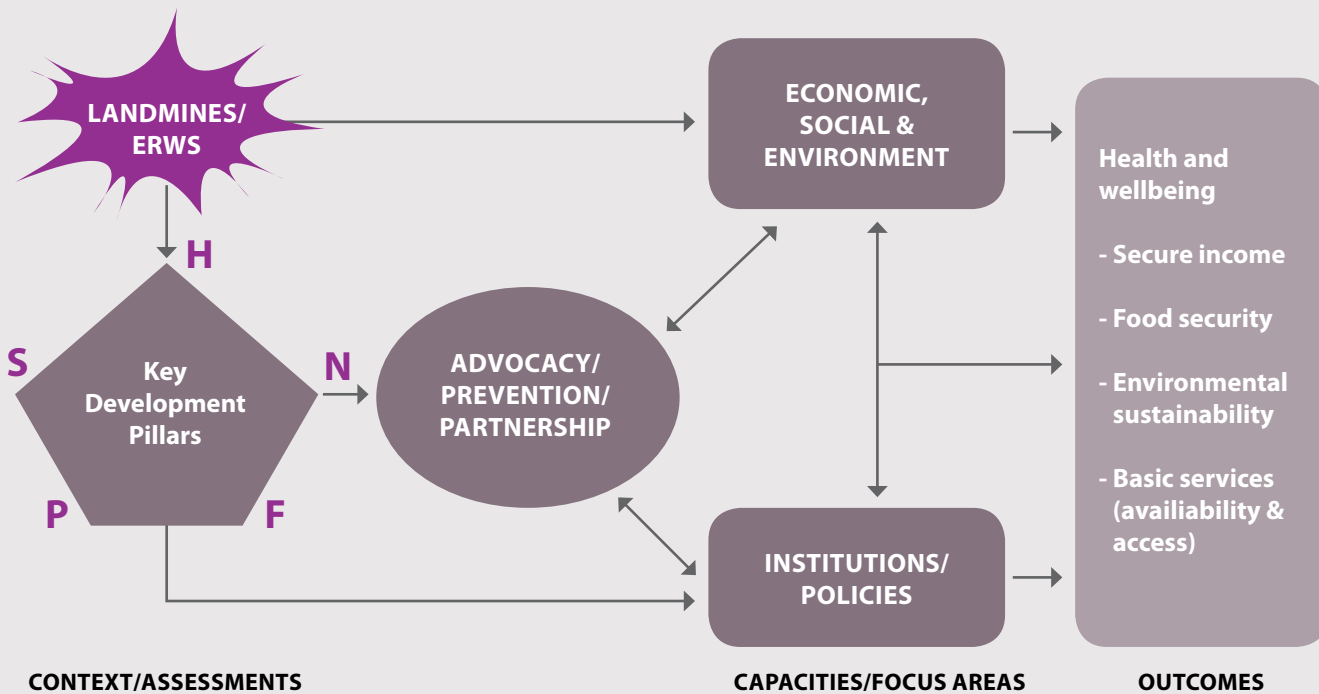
LANDMINES/ ERWS

H

S

N

Key Development Pillars

P

F

ADVOCACY/ PREVENTION/ PARTNERSHIP

ECONOMIC, SOCIAL & ENVIRONMENT

INSTITUTIONS/ POLICIES

Health and wellbeing

- Secure income

- Food security

- Environmental sustainability

- Basic services (availiability & access)

CONTEXT/ASSESSMENTS

CAPACITIES/FOCUS AREAS

OUTCOMES